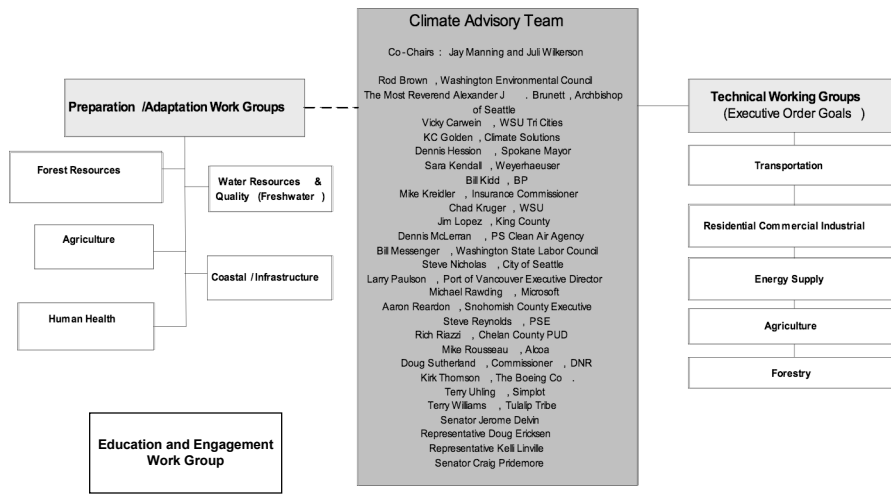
Climate Advisory Team

Co-Chairs : Jay Manning and Juli Wilkerson

Rod Brown , Washington Environmental Council
The Most Reverend Alexander J . Brunett , Archbishop of Seattle
Vicky Carwein , WSU Tri Cities
KC Golden , Climate Solutions
Dennis Hession , Spokane Mayor
Sara Kendall , Weyerhaeuser
Bill Kidd , BP
Mike Kreidler , Insurance Commissioner
Chad Kruger , WSU
Jim Lopez , King County
Dennis McLerran , PS Clean Air Agency
Bill Messenger , Washington State Labor Council
Steve Nicholas , City of Seattle
Larry Paulson , Port of Vancouver Executive Director
Michael Rawding , Microsoft
Aaron Reardon , Snohomish County Executive
Steve Reynolds , PSE
Rich Riazzi , Chelan County PUD
Mike Rousseau , Alcoa
Doug Sutherland , Commissioner , DNR
Kirk Thomson , The Boeing Co .
Terry Uhling , Simplot
Terry Williams , Tulalip Tribe
Senator Jerome Delvin
Representative Doug Ericksen
Representative Kelli Linville
Senator Craig Pridemore

Preparation /Adaptation Work Groups

Forest Resources

Water Resources & Quality (Freshwater )

Agriculture

Coastal /Infrastructure

Human Health

Education and Engagement Work Group

Technical Working Groups (Executive Order Goals )

Transportation

Residential Commercial Industrial

Energy Supply

Agriculture

Forestry